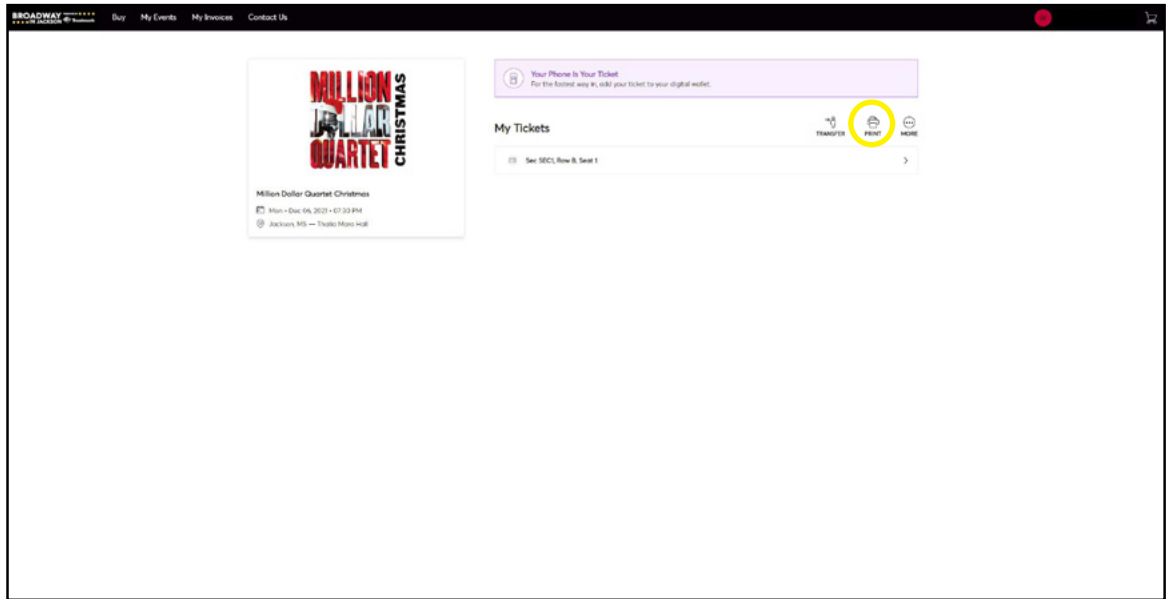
BROADWAY IN JACKSON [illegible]

Buy My Events My Invoices Contact Us

MILLION DOLLAR QUARTET CHRISTMAS

Million Dollar Quartet Christmas

Mon • Dec 06, 2021 • 07:30 PM

Jackson, MS — Thalia Mara Hall

Your Phone Is Your Ticket
For the fastest way in, add your ticket to your digital wallet.

My Tickets

TRANSFER PRINT MORE

Sec SEC1, Row B, Seat 1